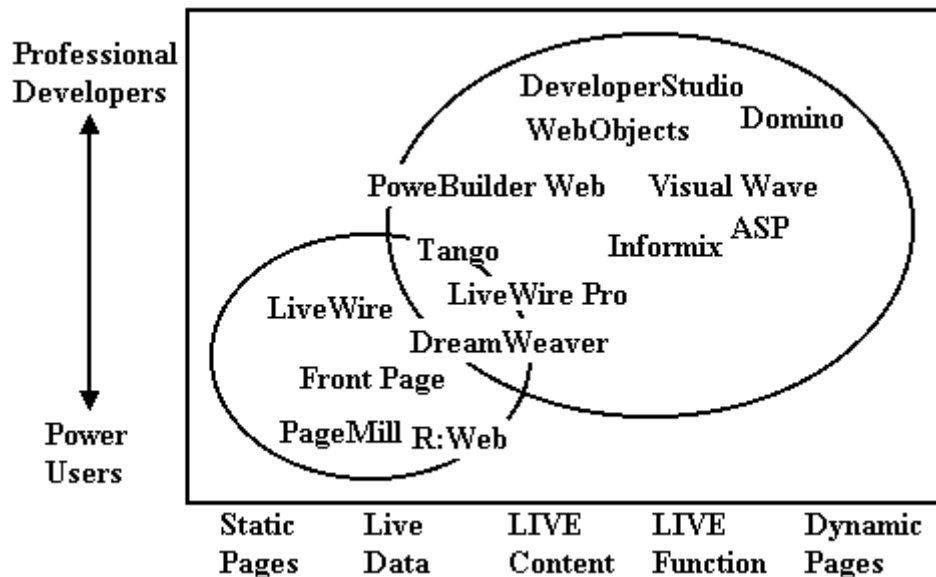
Professional Developers

Power Users

DeveloperStudio

WebObjects

Domino

PoweBuilder Web

Visual Wave

ASP

Informix

Tango

LiveWire Pro

LiveWire

DreamWeaver

Front Page

PageMill

R:Web

Static Pages

Live Data

LIVE Content

LIVE Function

Dynamic Pages